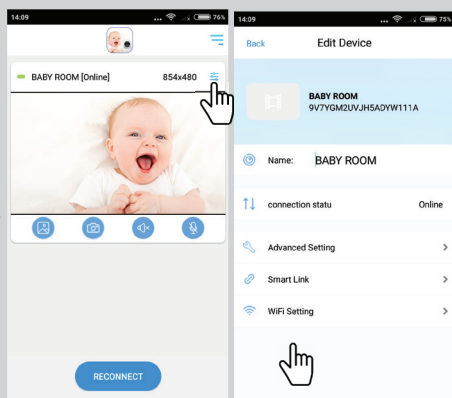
14:09

76%

BABY ROOM [Online]

854x480

RECONNECT

14:09

75%

Back

Edit Device

BABY ROOM

9V7YGM2UVJH5ADYW111A

Name:

BABY ROOM

connection statu

Online

Advanced Setting

Smart Link

WiFi Setting